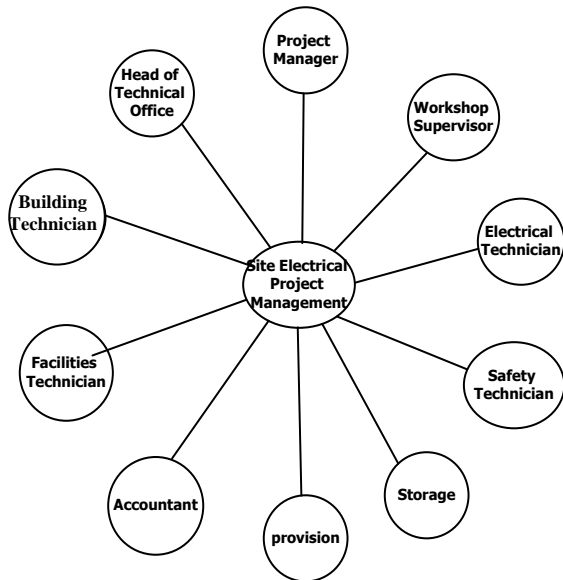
Project Manager

Head of Technical Office

Workshop Supervisor

Building Technician

Electrical Technician

Site Electrical Project Management

Facilities Technician

Safety Technician

Accountant

Storage

provision